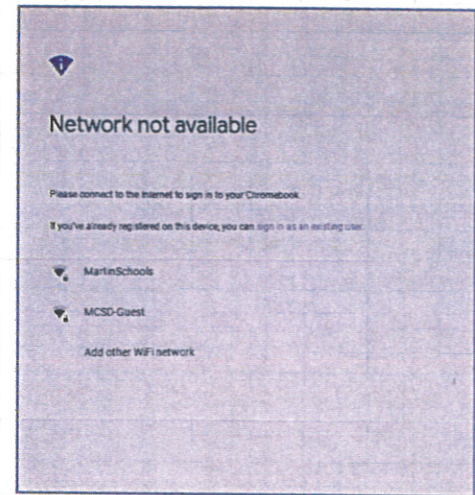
Network not available

Please connect to the Internet to sign in to your Chromebook.

If you've already registered on this device, you can sign in as an existing user.

MartinSchools

MCSD-Guest

Add other WiFi network